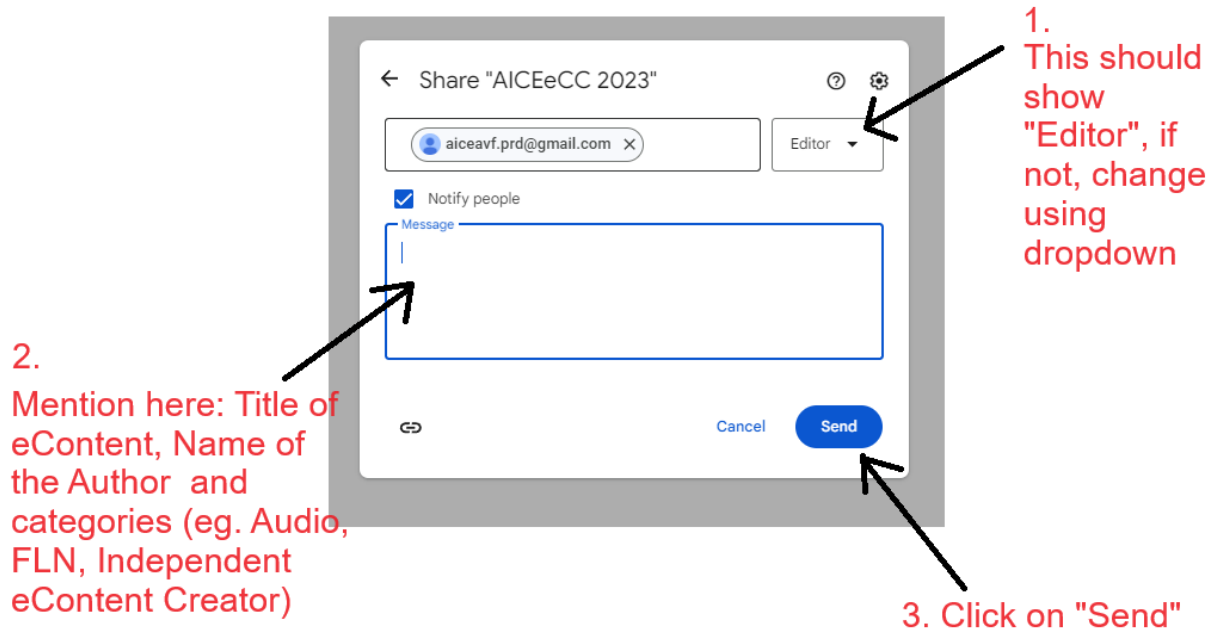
Share "AICEeCC 2023"

aiceavf.prd@gmail.com ×

Editor

Notify people

Message

Cancel

Send

1.
This should show "Editor", if not, change using dropdown

2.
Mention here: Title of eContent, Name of the Author and categories (eg. Audio, FLN, Independent eContent Creator)

3. Click on "Send"